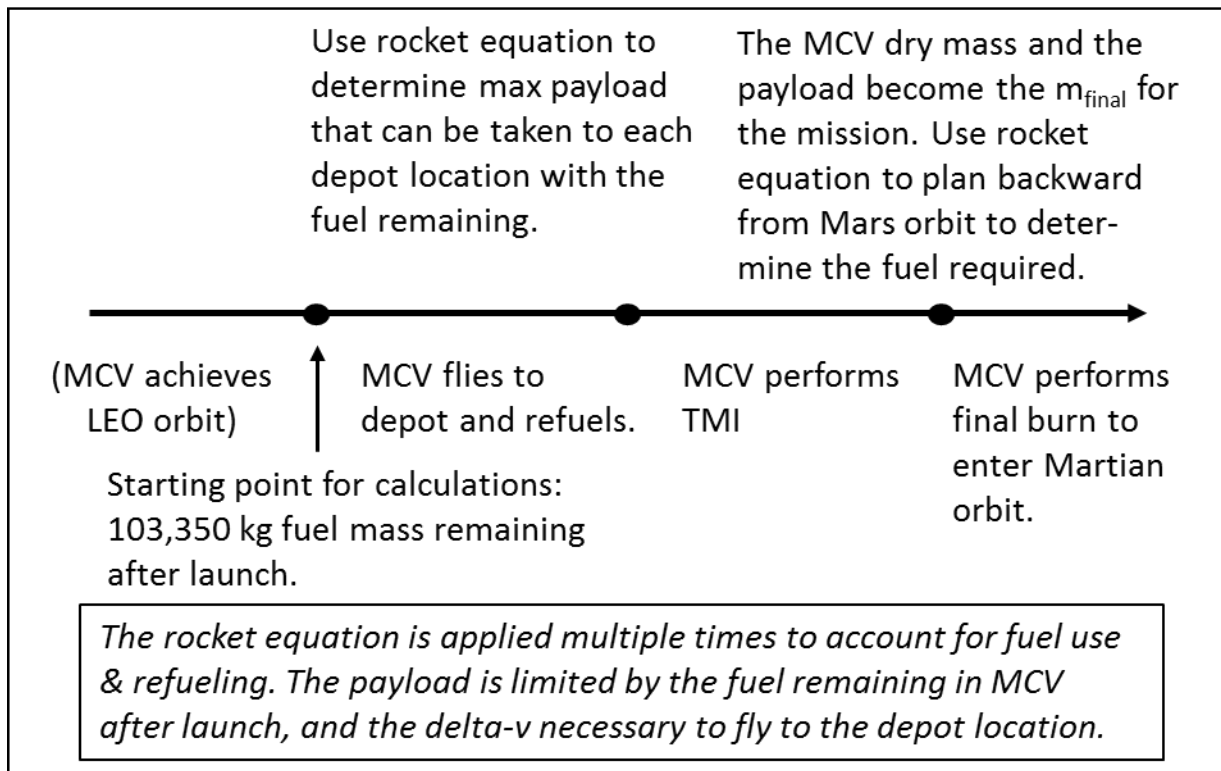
Use rocket equation to determine max payload that can be taken to each depot location with the fuel remaining.

The MCV dry mass and the payload become the $m_{final}$ for the mission. Use rocket equation to plan backward from Mars orbit to determine the fuel required.

(MCV achieves LEO orbit)

MCV flies to depot and refuels.

MCV performs TMI

MCV performs final burn to enter Martian orbit.

Starting point for calculations: 103,350 kg fuel mass remaining after launch.

*The rocket equation is applied multiple times to account for fuel use & refueling. The payload is limited by the fuel remaining in MCV after launch, and the delta-v necessary to fly to the depot location.*